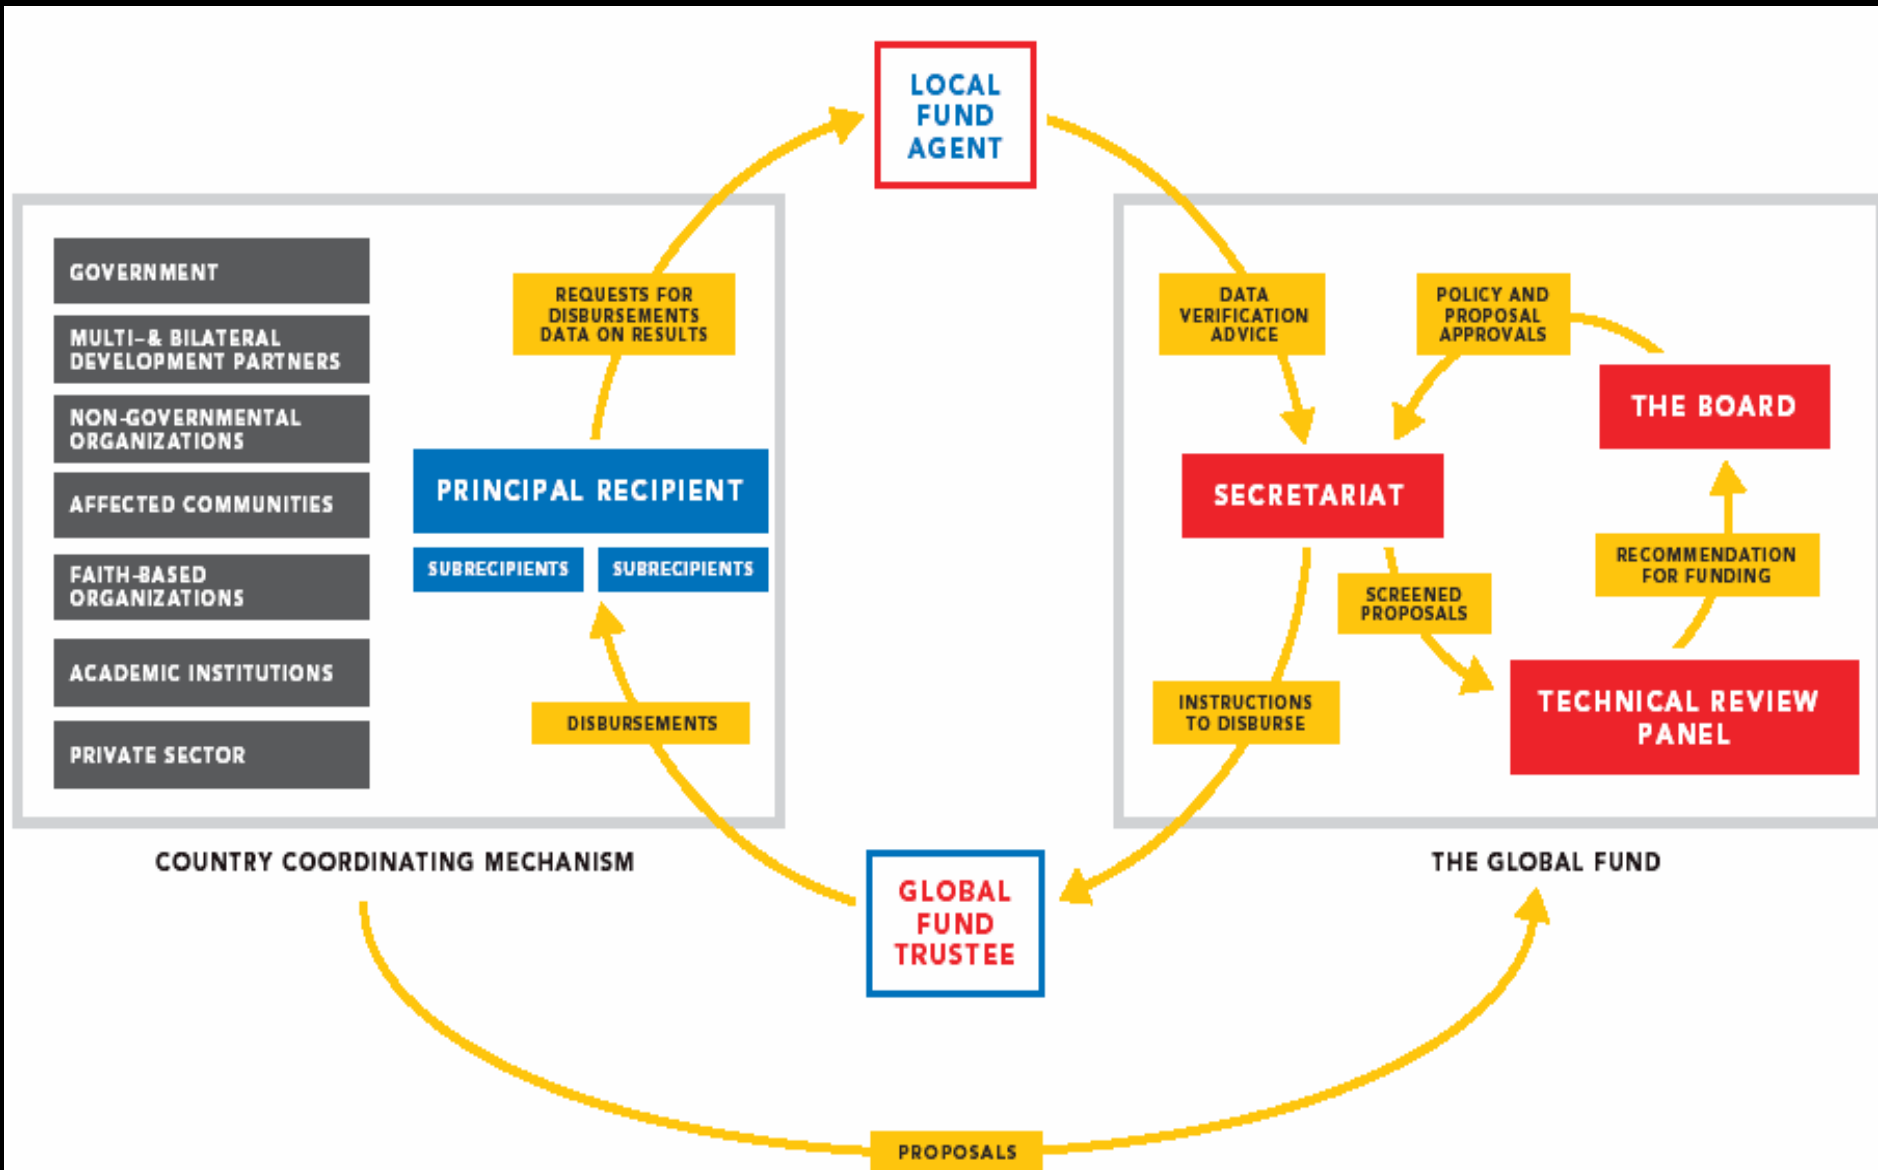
LOCAL FUND AGENT

GOVERNMENT

MULTI-& BILATERAL DEVELOPMENT PARTNERS

NON-GOVERNMENTAL ORGANIZATIONS

AFFECTED COMMUNITIES

FAITH-BASED ORGANIZATIONS

ACADEMIC INSTITUTIONS

PRIVATE SECTOR

REQUESTS FOR DISBURSEMENTS DATA ON RESULTS

PRINCIPAL RECIPIENT

SUBRECIPIENTS

SUBRECIPIENTS

DISBURSEMENTS

COUNTRY COORDINATING MECHANISM

DATA VERIFICATION ADVICE

POLICY AND PROPOSAL APPROVALS

THE BOARD

SECRETARIAT

RECOMMENDATION FOR FUNDING

SCREENED PROPOSALS

INSTRUCTIONS TO DISBURSE

TECHNICAL REVIEW PANEL

THE GLOBAL FUND

GLOBAL FUND TRUSTEE

PROPOSALS